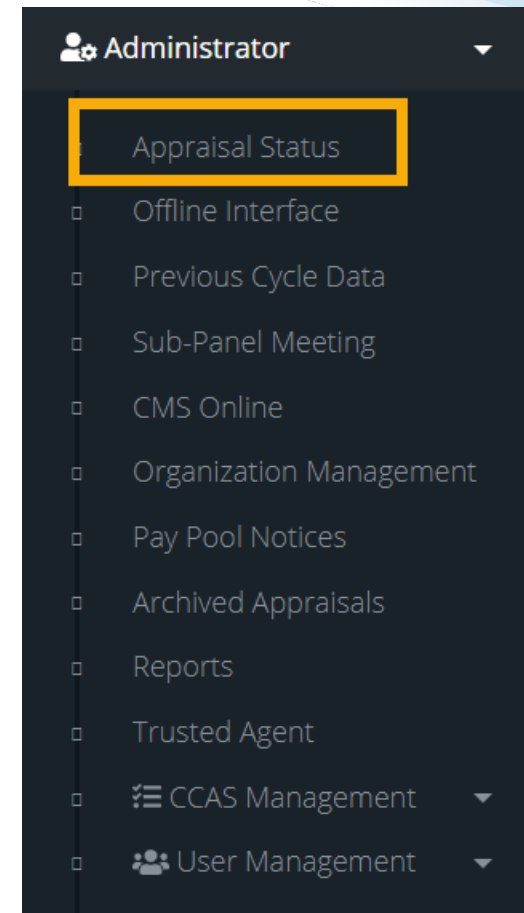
Administrator

Appraisal Status

Offline Interface

Previous Cycle Data

Sub-Panel Meeting

CMS Online

Organization Management

Pay Pool Notices

Archived Appraisals

Reports

Trusted Agent

CCAS Management

User Management